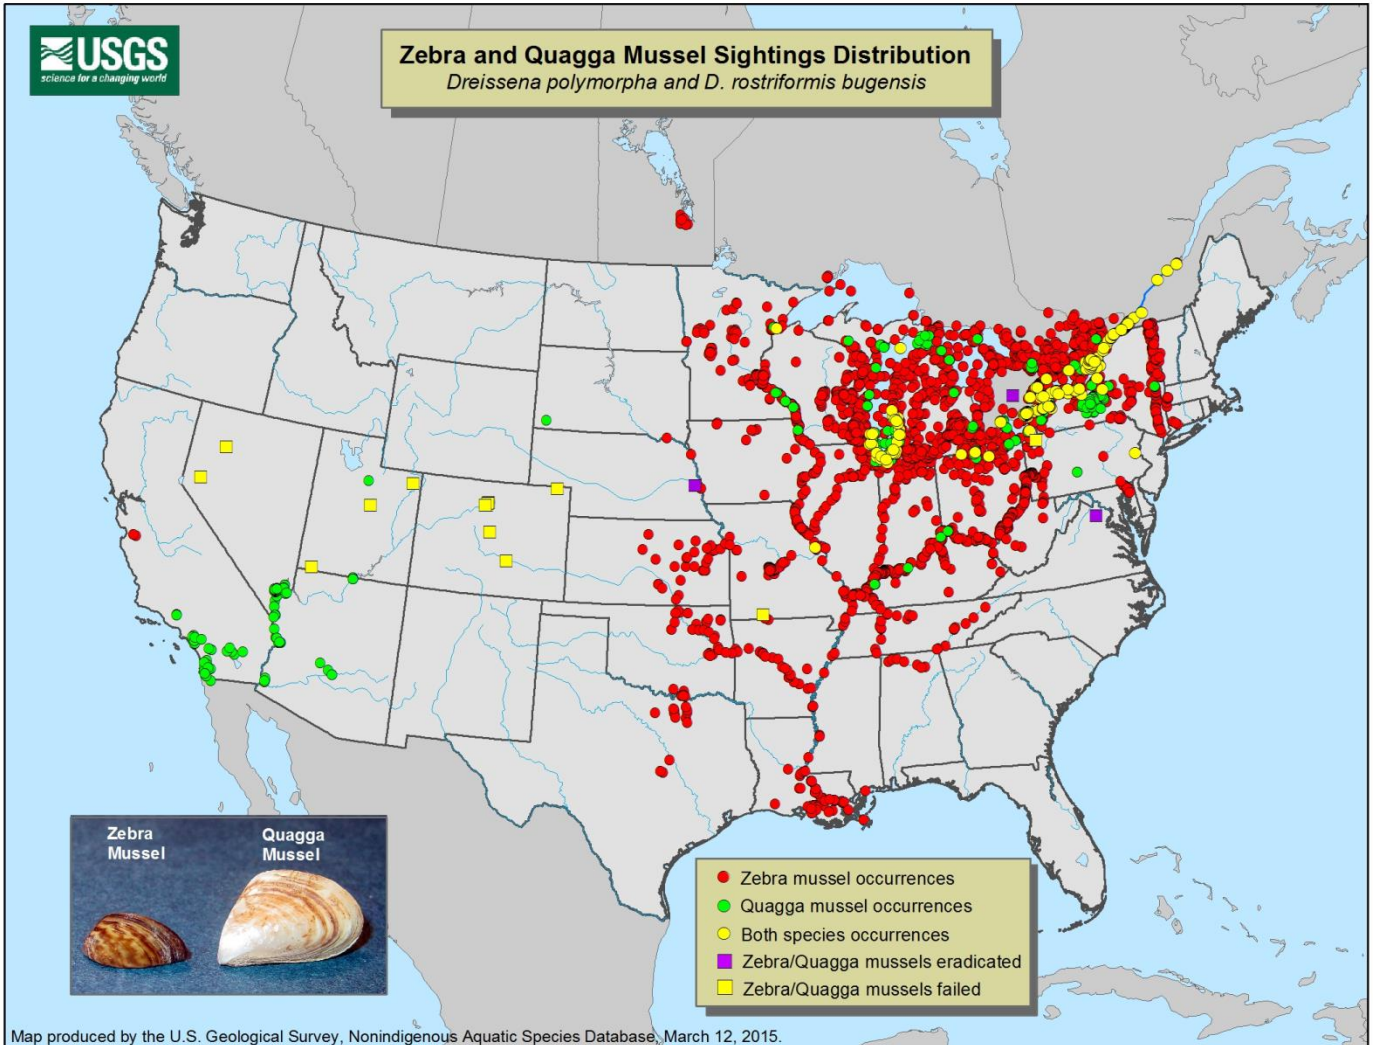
USGS
science for a changing world

Zebra and Quagga Mussel Sightings Distribution
Dreissena polymorpha and D. rostriformis bugensis

Zebra Mussel

Quagga Mussel

Zebra mussel occurrences
Quagga mussel occurrences
Both species occurrences
Zebra/Quagga mussels eradicated
Zebra/Quagga mussels failed

Map produced by the U.S. Geological Survey, Nonindigenous Aquatic Species Database, March 12, 2015.